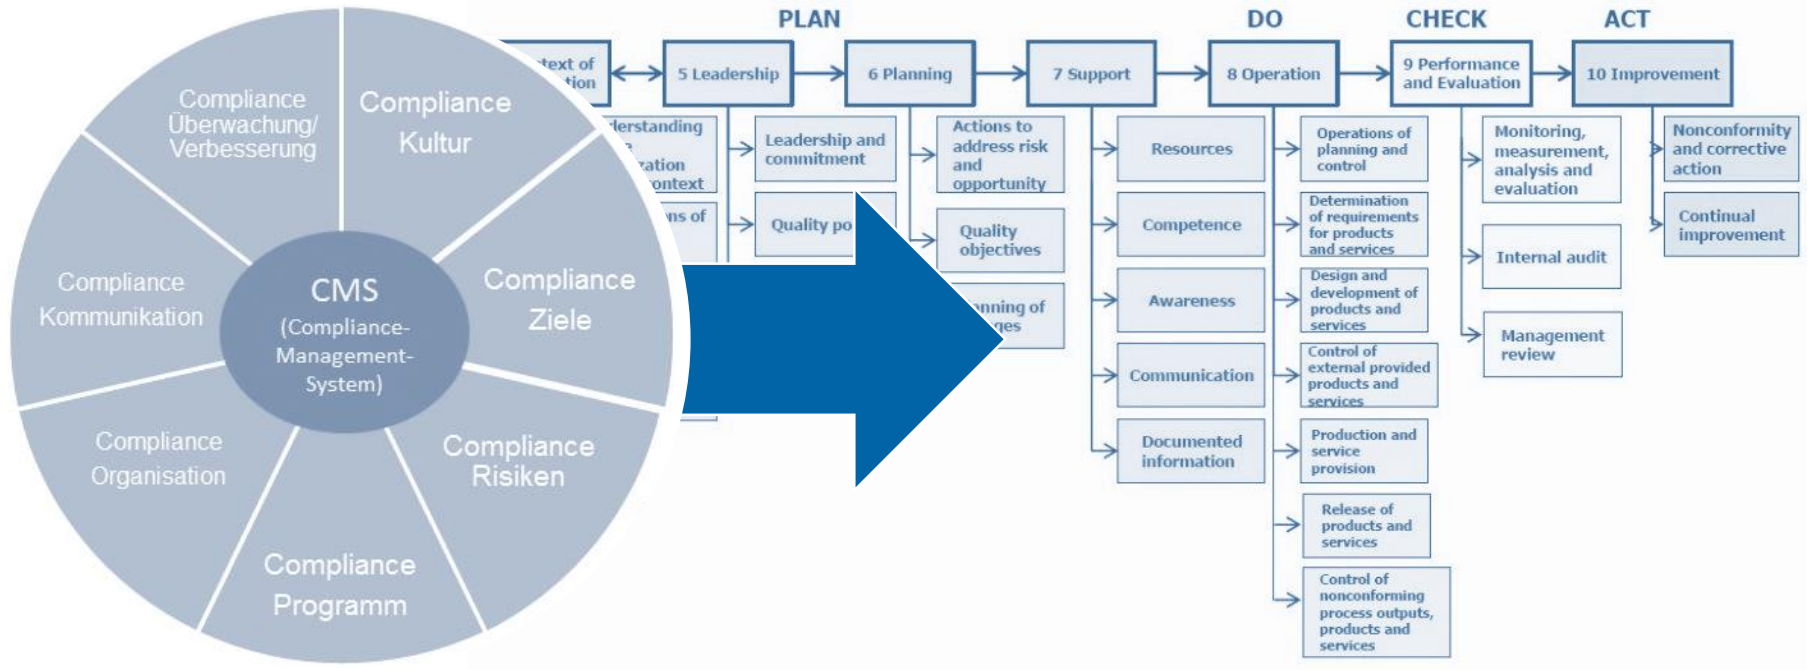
Compliance Überwachung/ Verbesserung

Compliance Kultur

Compliance Kommunikation

CMS (Compliance-Management-System)

Compliance Ziele

Compliance Organisation

Compliance Risiken

Compliance Programm

PLAN

DO

CHECK

ACT

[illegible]text of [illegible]tion

5 Leadership

6 Planning

7 Support

8 Operation

9 Performance and Evaluation

10 Improvement

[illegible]erstanding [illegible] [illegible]ation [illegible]ontext

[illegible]ns of

Leadership and commitment

Quality po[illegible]

Actions to address risk and opportunity

Quality objectives

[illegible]nning of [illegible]ges

Resources

Competence

Awareness

Communication

Documented information

Operations of planning and control

Determination of requirements for products and services

Design and development of products and services

Control of external provided products and services

Production and service provision

Release of products and services

Control of nonconforming process outputs, products and services

Monitoring, measurement, analysis and evaluation

Internal audit

Management review

Nonconformity and corrective action

Continual improvement